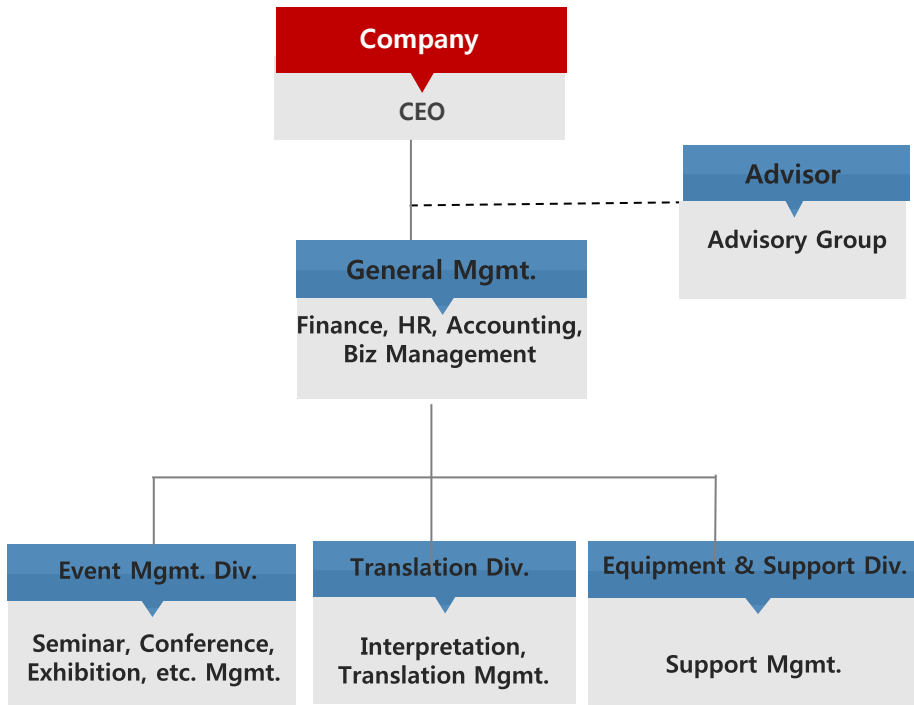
Company

CEO

Advisor

Advisory Group

General Mgmt.

Finance, HR, Accounting, Biz Management

Event Mgmt. Div.

Seminar, Conference, Exhibition, etc. Mgmt.

Translation Div.

Interpretation, Translation Mgmt.

Equipment & Support Div.

Support Mgmt.